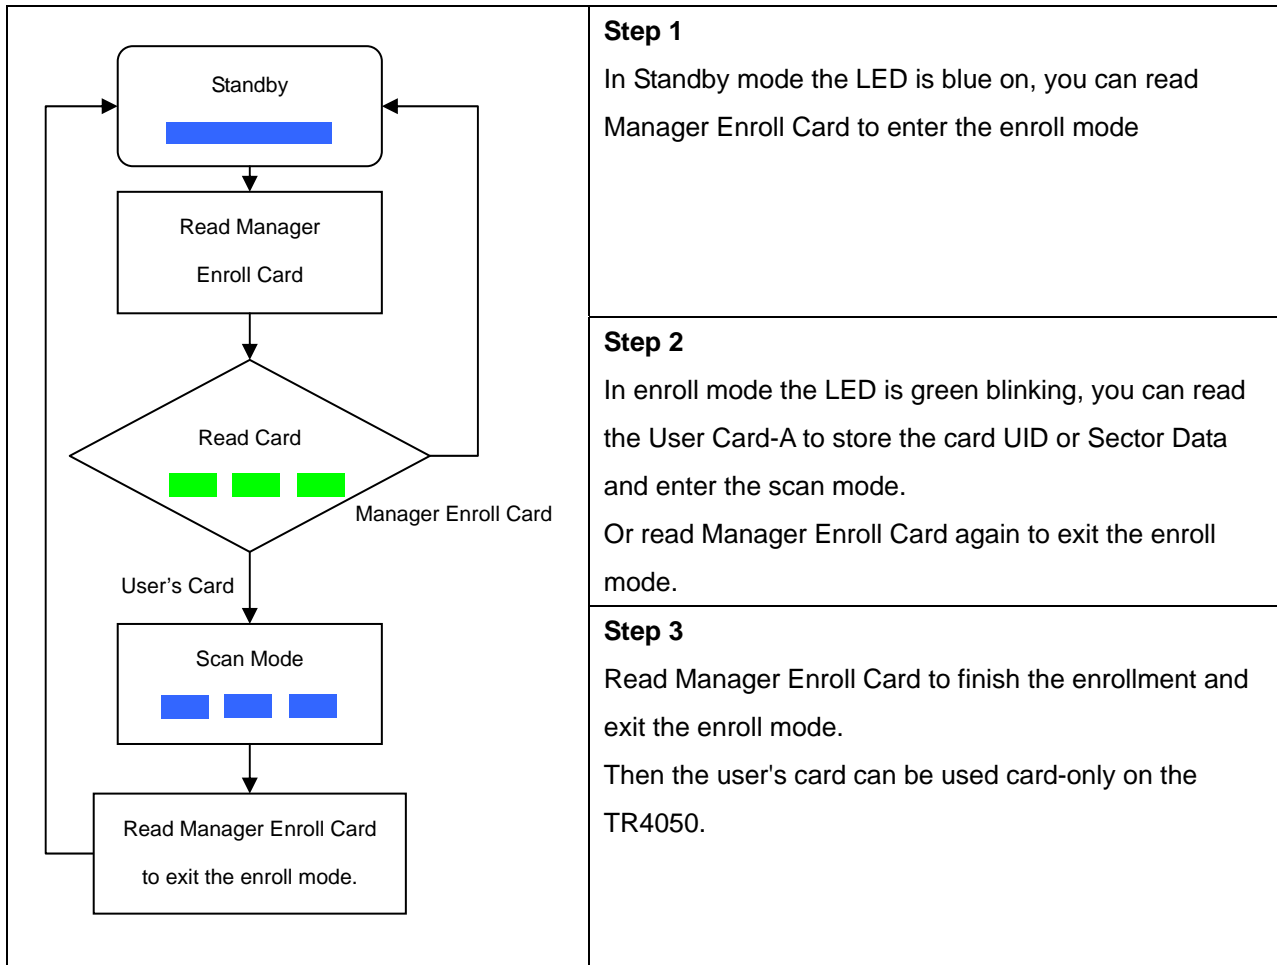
Standby

Read Manager Enroll Card

Read Card

Manager Enroll Card

User’s Card

Scan Mode

Read Manager Enroll Card to exit the enroll mode.

**Step 1**
In Standby mode the LED is blue on, you can read Manager Enroll Card to enter the enroll mode

**Step 2**
In enroll mode the LED is green blinking, you can read the User Card-A to store the card UID or Sector Data and enter the scan mode.
Or read Manager Enroll Card again to exit the enroll mode.

**Step 3**
Read Manager Enroll Card to finish the enrollment and exit the enroll mode.
Then the user's card can be used card-only on the TR4050.